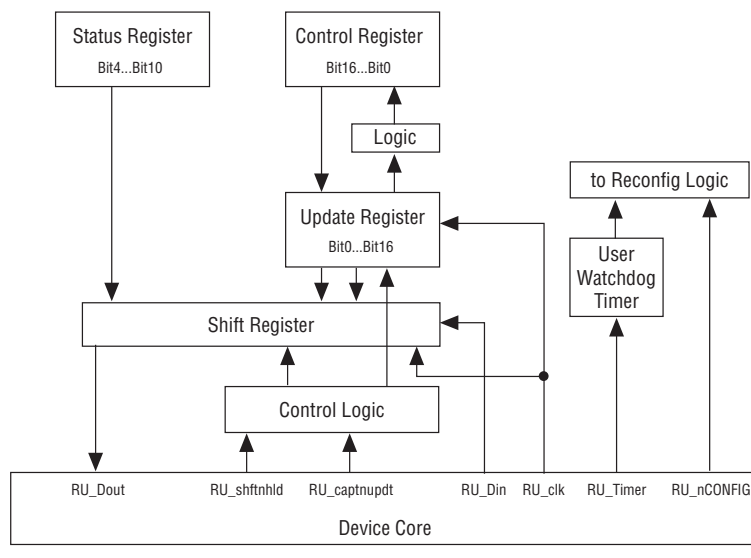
Status Register
Bit4...Bit10

Control Register
Bit16...Bit0

Logic

to Reconfig Logic

Update Register
Bit0...Bit16

User Watchdog Timer

Shift Register

Control Logic

RU_Dout
RU_shftnhld
RU_captnupdt
RU_Din
RU_clk
RU_Timer
RU_nCONFIG

Device Core